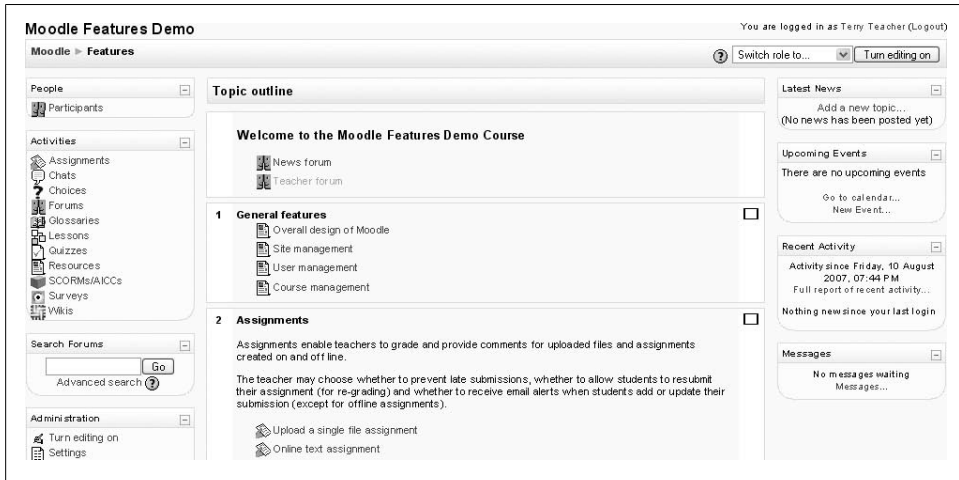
Moodle Features Demo

You are logged in as Terry Teacher (Logout)

Moodle ▸ Features

Switch role to... Turn editing on

People
Participants

Activities
Assignments
Chats
Choices
Forums
Glossaries
Lessons
Quizzes
Resources
SCORMs/AICCs
Surveys
Wikis

Search Forums
Go
Advanced search

Administration
Turn editing on
Settings

Topic outline

Welcome to the Moodle Features Demo Course

News forum
Teacher forum

1 General features
Overall design of Moodle
Site management
User management
Course management

2 Assignments

Assignments enable teachers to grade and provide comments for uploaded files and assignments created on and off line.

The teacher may choose whether to prevent late submissions, whether to allow students to resubmit their assignment (for re-grading) and whether to receive email alerts when students add or update their submission (except for offline assignments).

Upload a single file assignment
Online text assignment

Latest News
Add a new topic...
(No news has been posted yet)

Upcoming Events
There are no upcoming events
Go to calendar...
New Event...

Recent Activity
Activity since Friday, 10 August 2007, 07:44 PM
Full report of recent activity...
Nothing new since your last login

Messages
No messages waiting
Messages...